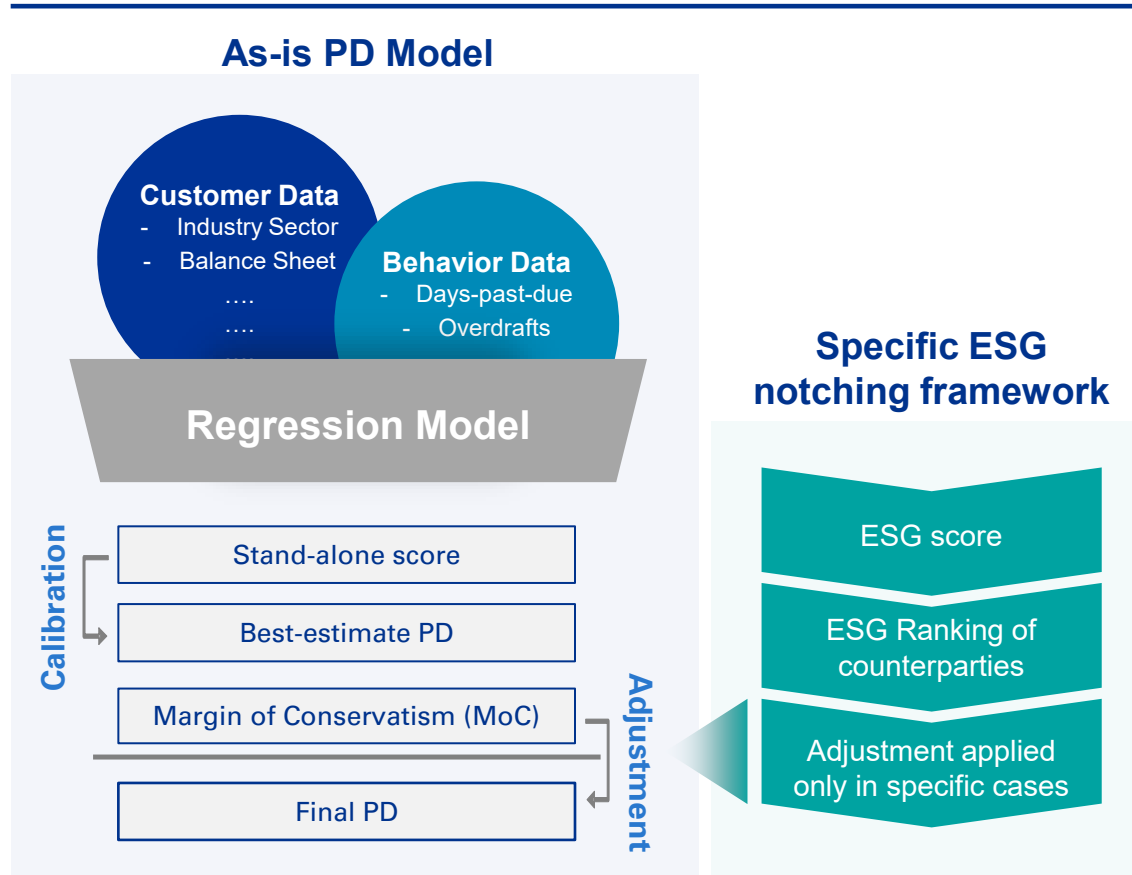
As-is PD Model

Customer Data
- Industry Sector
- Balance Sheet
....
....
....

Behavior Data
- Days-past-due
- Overdrafts

Regression Model

Calibration

Stand-alone score

Best-estimate PD

Margin of Conservatism (MoC)

Final PD

Adjustment

Specific ESG notching framework

ESG score

ESG Ranking of counterparties

Adjustment applied only in specific cases